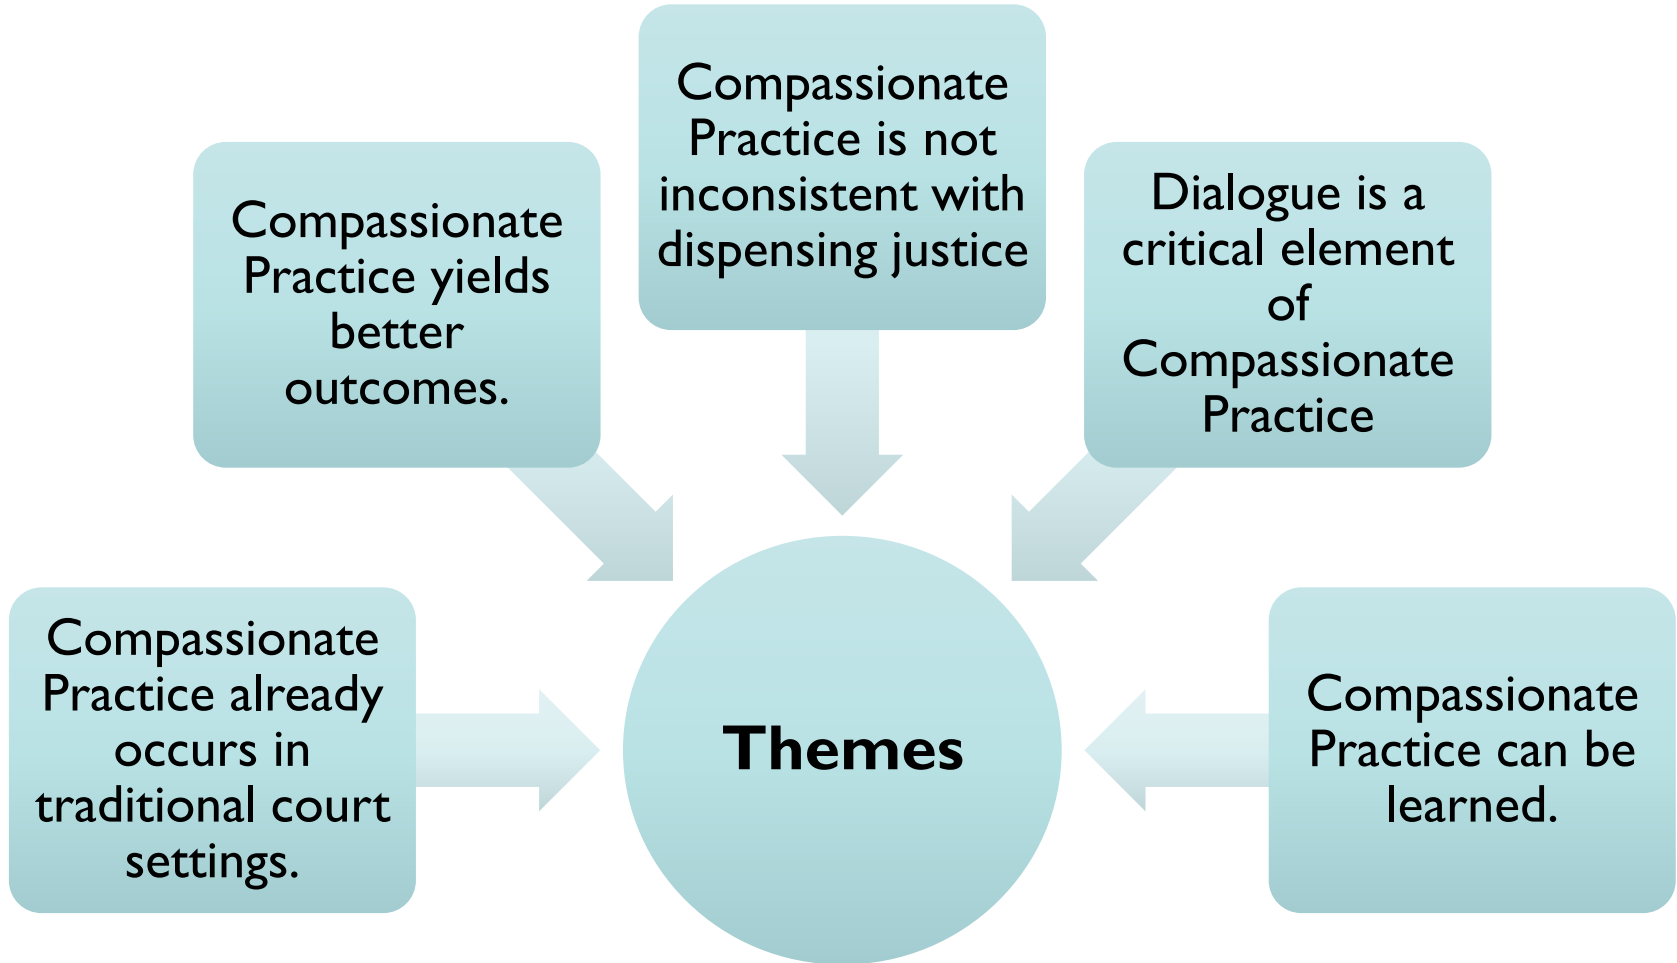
Compassionate Practice is not inconsistent with dispensing justice

Compassionate Practice yields better outcomes.

Dialogue is a critical element of Compassionate Practice

Compassionate Practice already occurs in traditional court settings.

Themes

Compassionate Practice can be learned.